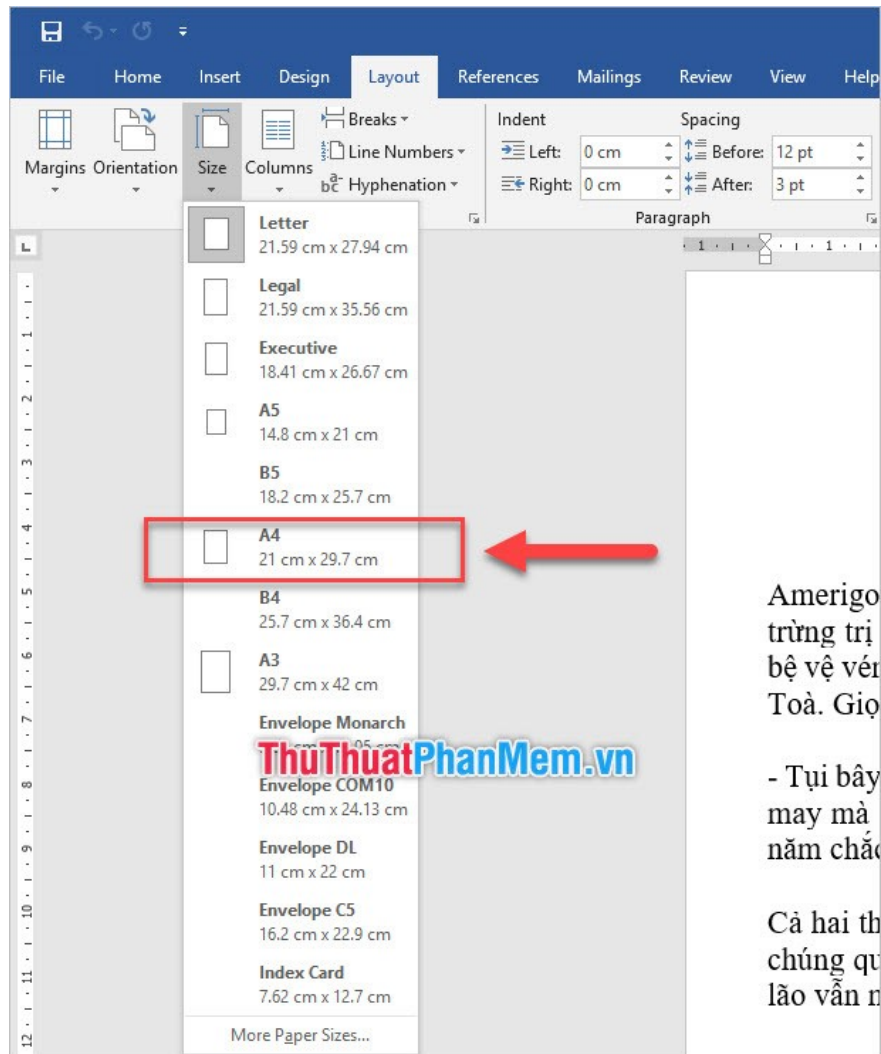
File Home Insert Design Layout References Mailings Review View Help

Margins Orientation Size Columns Breaks Line Numbers Hyphenation

Indent
Left: 0 cm
Right: 0 cm

Spacing
Before: 12 pt
After: 3 pt

Paragraph

Letter
21.59 cm x 27.94 cm

Legal
21.59 cm x 35.56 cm

Executive
18.41 cm x 26.67 cm

A5
14.8 cm x 21 cm

B5
18.2 cm x 25.7 cm

A4
21 cm x 29.7 cm

B4
25.7 cm x 36.4 cm

A3
29.7 cm x 42 cm

Envelope Monarch
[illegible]

ThuThuatPhanMem.vn

Envelope COM10
10.48 cm x 24.13 cm

Envelope DL
11 cm x 22 cm

Envelope C5
16.2 cm x 22.9 cm

Index Card
7.62 cm x 12.7 cm

More Paper Sizes...

Amerigo
trừng trị
bệ vệ vén
Toà. Giọ

- Tụi bây
may mà
năm chắc

Cả hai th
chúng qu
lão vẫn n